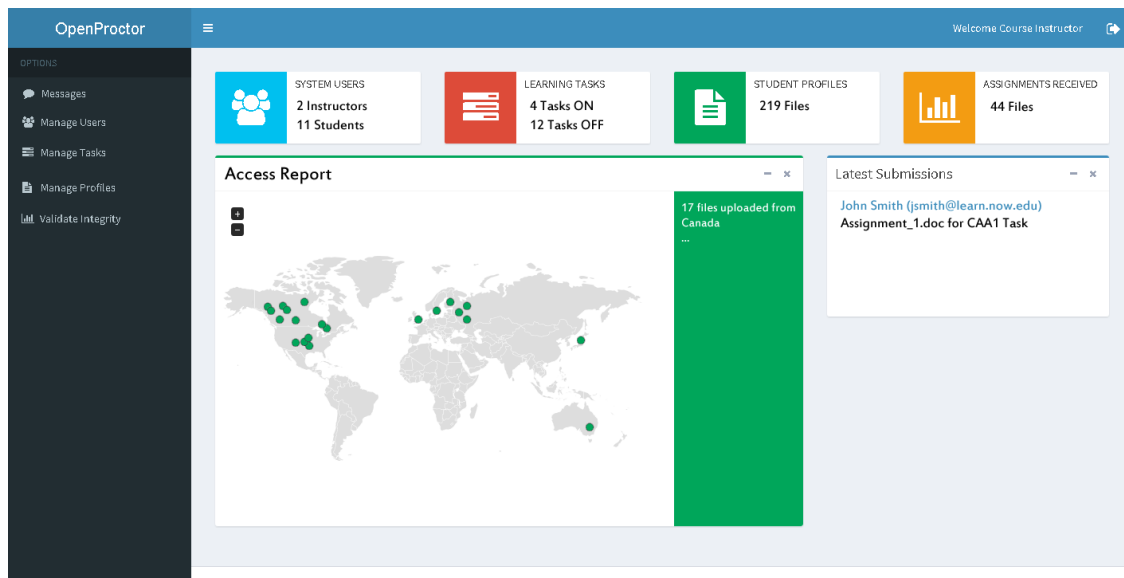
OpenProctor

Welcome Course Instructor

OPTIONS

Messages

Manage Users

Manage Tasks

Manage Profiles

Validate Integrity

SYSTEM USERS
2 Instructors
11 Students

LEARNING TASKS
4 Tasks ON
12 Tasks OFF

STUDENT PROFILES
219 Files

ASSIGNMENTS RECEIVED
44 Files

Access Report

+
−

17 files uploaded from Canada
...

Latest Submissions

John Smith (jsmith@learn.now.edu)
Assignment_1.doc for CAA1 Task